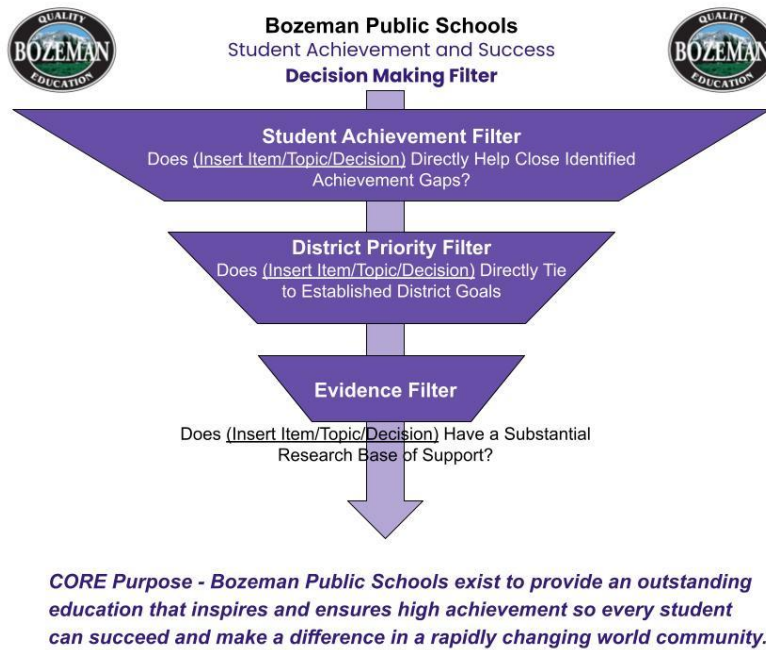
QUALITY
BOZEMAN
EDUCATION

Bozeman Public Schools
Student Achievement and Success
Decision Making Filter

QUALITY
BOZEMAN
EDUCATION

Student Achievement Filter
Does (Insert Item/Topic/Decision) Directly Help Close Identified Achievement Gaps?

District Priority Filter
Does (Insert Item/Topic/Decision) Directly Tie to Established District Goals

Evidence Filter
Does (Insert Item/Topic/Decision) Have a Substantial Research Base of Support?

CORE Purpose - Bozeman Public Schools exist to provide an outstanding education that inspires and ensures high achievement so every student can succeed and make a difference in a rapidly changing world community.